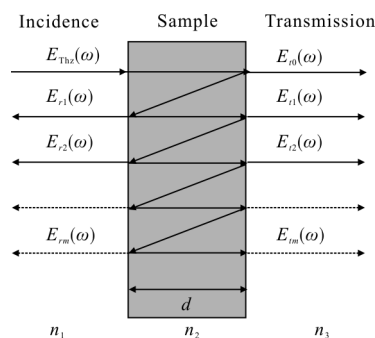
Incidence

Sample

Transmission

$E_{\text{Thz}}(\omega)$

$E_{t0}(\omega)$

$E_{r1}(\omega)$

$E_{t1}(\omega)$

$E_{r2}(\omega)$

$E_{t2}(\omega)$

$E_{rm}(\omega)$

$E_{tm}(\omega)$

$d$

$n_1$

$n_2$

$n_3$